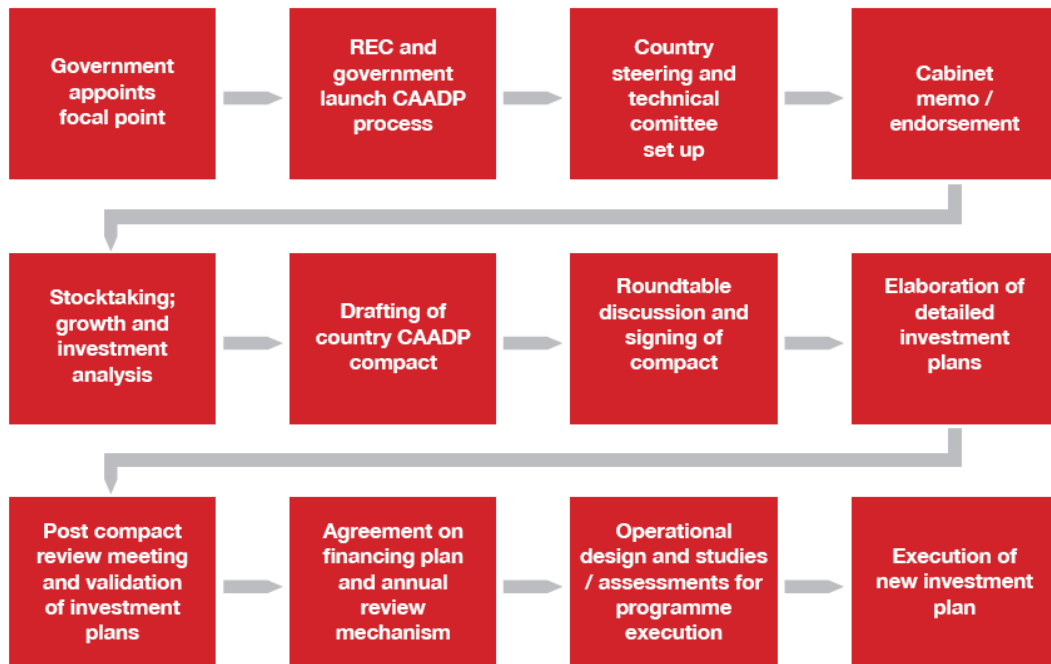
Government appoints focal point

REC and government launch CAADP process

Country steering and technical comittee set up

Cabinet memo / endorsement

Stocktaking; growth and investment analysis

Drafting of country CAADP compact

Roundtable discussion and signing of compact

Elaboration of detailed investment plans

Post compact review meeting and validation of investment plans

Agreement on financing plan and annual review mechanism

Operational design and studies / assessments for programme execution

Execution of new investment plan